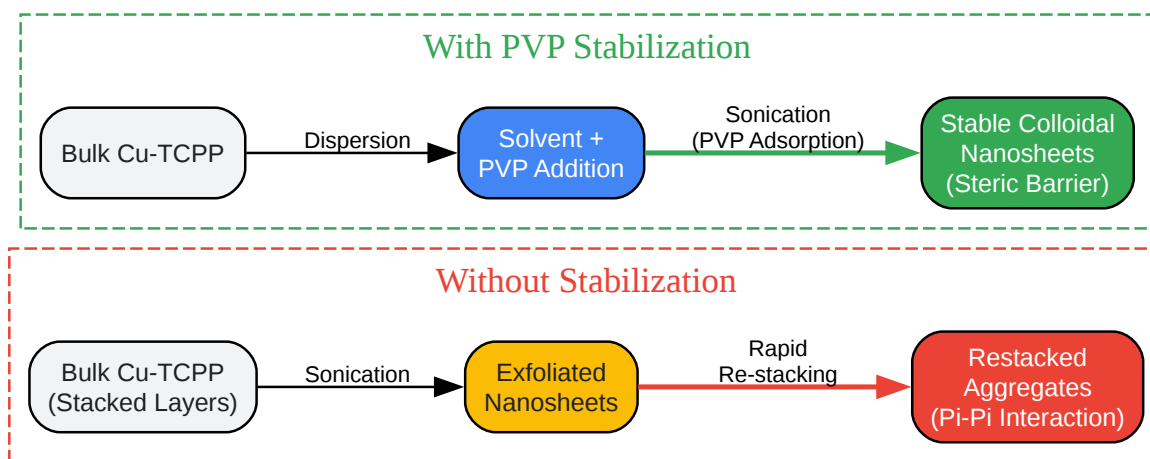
With PVP Stabilization

Bulk Cu-TCPP

Dispersion

Solvent + PVP Addition

Sonication (PVP Adsorption)

Stable Colloidal Nanosheets (Steric Barrier)

Without Stabilization

Bulk Cu-TCPP (Stacked Layers)

Sonication

Exfoliated Nanosheets

Rapid Re-stacking

Restacked Aggregates (Pi-Pi Interaction)